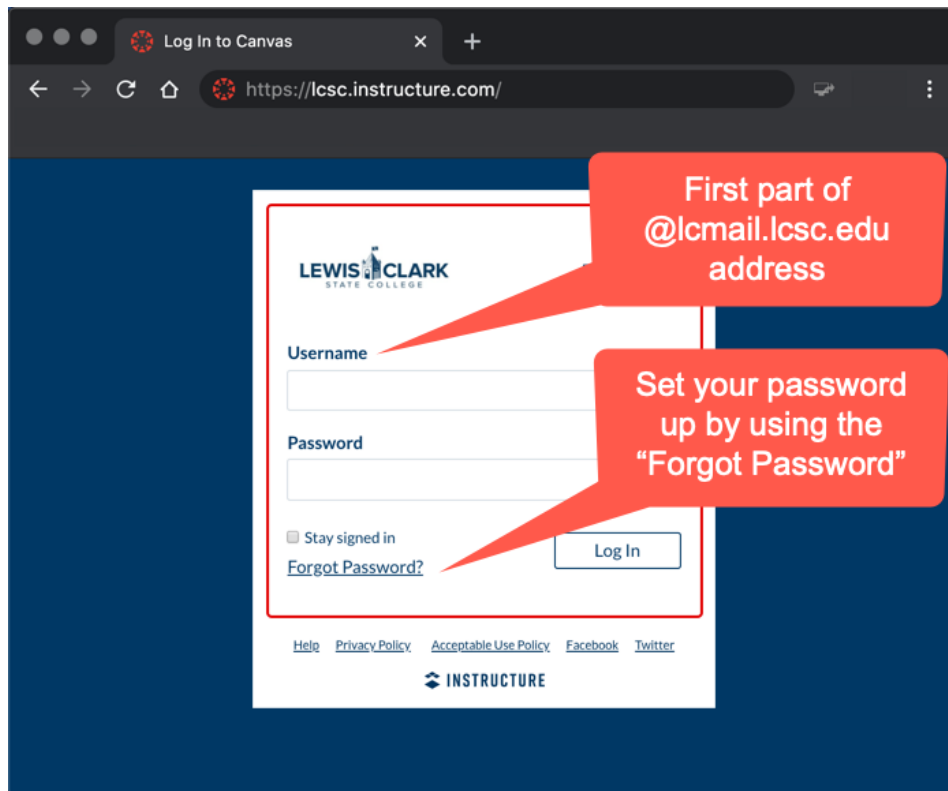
Log In to Canvas
×
+
https://lcsc.instructure.com/

LEWIS CLARK
STATE COLLEGE

First part of @lcmail.lcsc.edu address

Username

Password

Set your password up by using the "Forgot Password"

Stay signed in
Forgot Password?
Log In

Help Privacy Policy Acceptable Use Policy Facebook Twitter

INSTRUCTURE